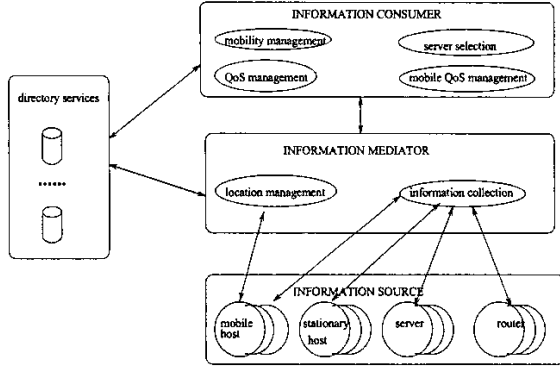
INFORMATION CONSUMER

mobility management

server selection

QoS management

mobile QoS management

directory services

......

INFORMATION MEDIATOR

location management

information collection

INFORMATION SOURCE

mobile host

stationary host

server

router